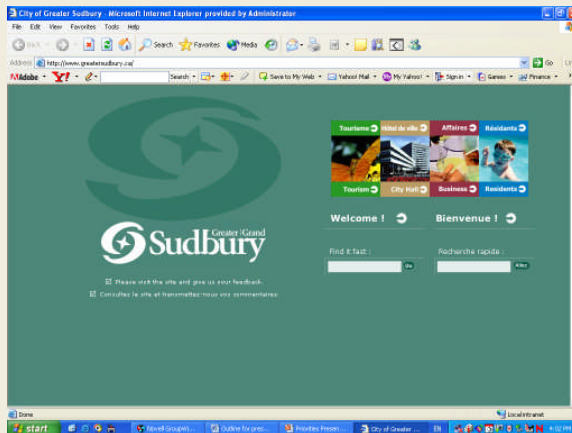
City of Greater Sudbury - Microsoft Internet Explorer provided by Administrator

File Edit View Favorites Tools Help

Back Search Favorites Media

Address http://www.greatersudbury.ca/ Go

Adobe Y! Search Save to My Web Yahoo! Mail My Yahoo! Sign in Games Finance

Tourisme Hôtel de ville Affaires Résidents

Tourism City Hall Business Residents

Welcome ! Bienvenue !

Greater Grand Sudbury

Find it fast : Go

Recherche rapide : Aller

Please visit the site and give us your feedback.

Consultez le site et transmettez-nous vos commentaires.

Done

Local intranet

start Novell GroupWi... Outline for pres... Priorities Presen... City of Greater ... EN 4:02 PM